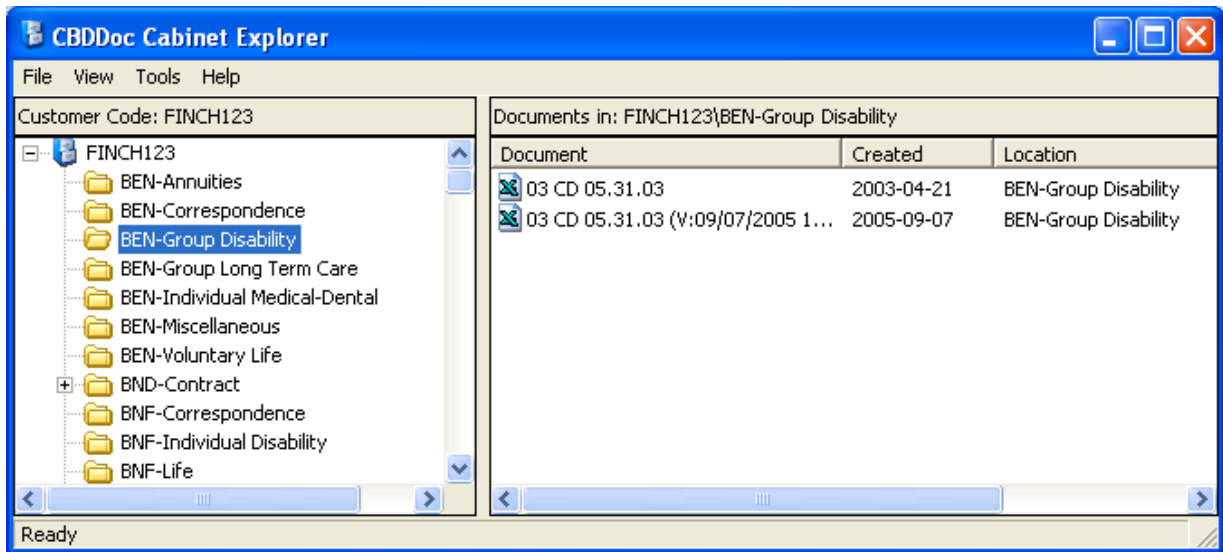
CBDDoc Cabinet Explorer

File View Tools Help

Customer Code: FINCH123

FINCH123
BEN-Annuities
BEN-Correspondence
BEN-Group Disability
BEN-Group Long Term Care
BEN-Individual Medical-Dental
BEN-Miscellaneous
BEN-Voluntary Life
BND-Contract
BNF-Correspondence
BNF-Individual Disability
BNF-Life

Documents in: FINCH123\BEN-Group Disability

| Document | Created | Location |
|---|---|---|
| 03 CD 05.31.03 | 2003-04-21 | BEN-Group Disability |
| 03 CD 05.31.03 (V:09/07/2005 1... | 2005-09-07 | BEN-Group Disability |

Ready